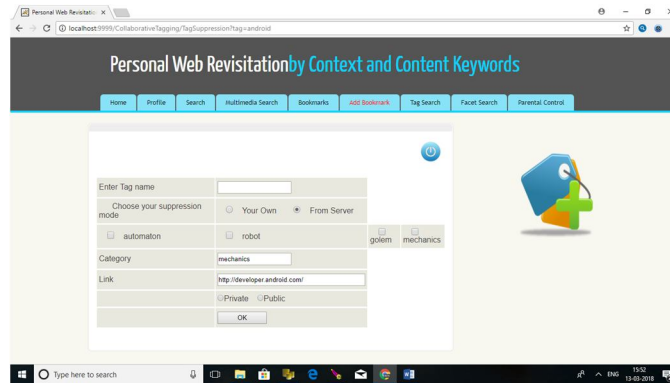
Personal Web Revisitatio ×

localhost:9999/CollaborativeTagging/TagSuppression?tag=android

Personal Web Revisitationby Context and Content Keywords

Home | Profile | Search | Multimedia Search | Bookmarks | Add Bookmark | Tag Search | Facet Search | Parental Control

| | | | |
|---|---|---|---|
| Enter Tag name | | | |
| Choose your suppression mode | Your Own  From Server | | |
| automaton | robot | golem | mechanics |
| Category | mechanics | | |
| Link | http://developer.android.com/ | | |
| | Private  Public | | |
| | OK | | |

Type here to search

ENG 15:52 13-03-2018